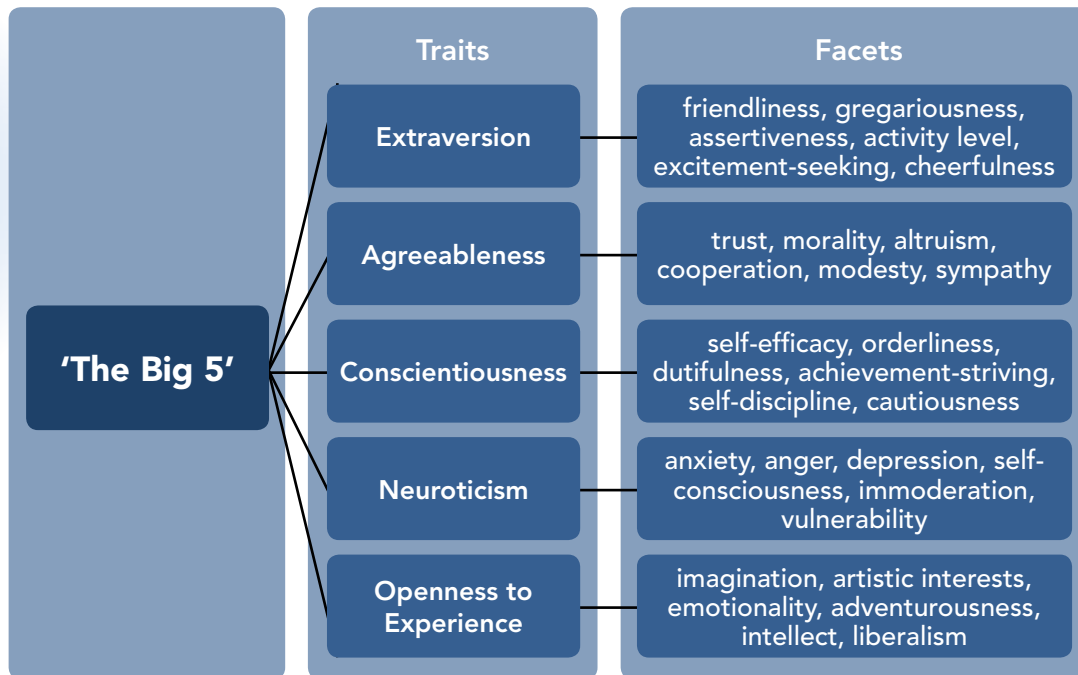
'The Big 5'

| Traits | Facets |
|---|---|
| Extraversion | friendliness, gregariousness, assertiveness, activity level, excitement-seeking, cheerfulness |
| Agreeableness | trust, morality, altruism, cooperation, modesty, sympathy |
| Conscientiousness | self-efficacy, orderliness, dutifulness, achievement-striving, self-discipline, cautiousness |
| Neuroticism | anxiety, anger, depression, self-consciousness, immoderation, vulnerability |
| Openness to Experience | imagination, artistic interests, emotionality, adventurousness, intellect, liberalism |